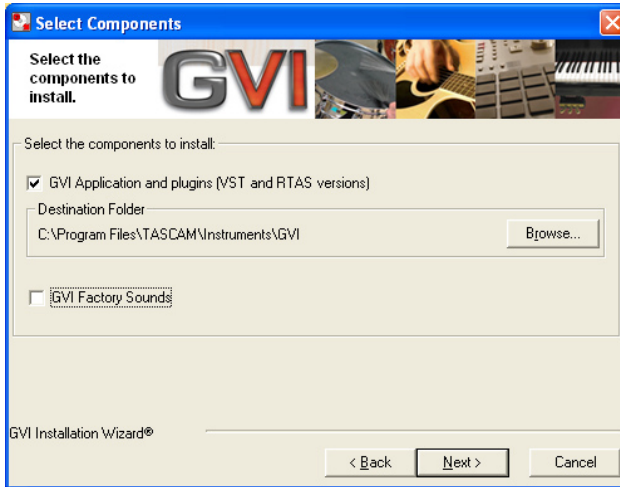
Select Components

Select the components to install.

GVI

Select the components to install:

GVI Application and plugins (VST and RTAS versions)

Destination Folder

C:\Program Files\TASCAM\Instruments\GVI

Browse...

GVI Factory Sounds

GVI Installation Wizard®

< Back

Next >

Cancel